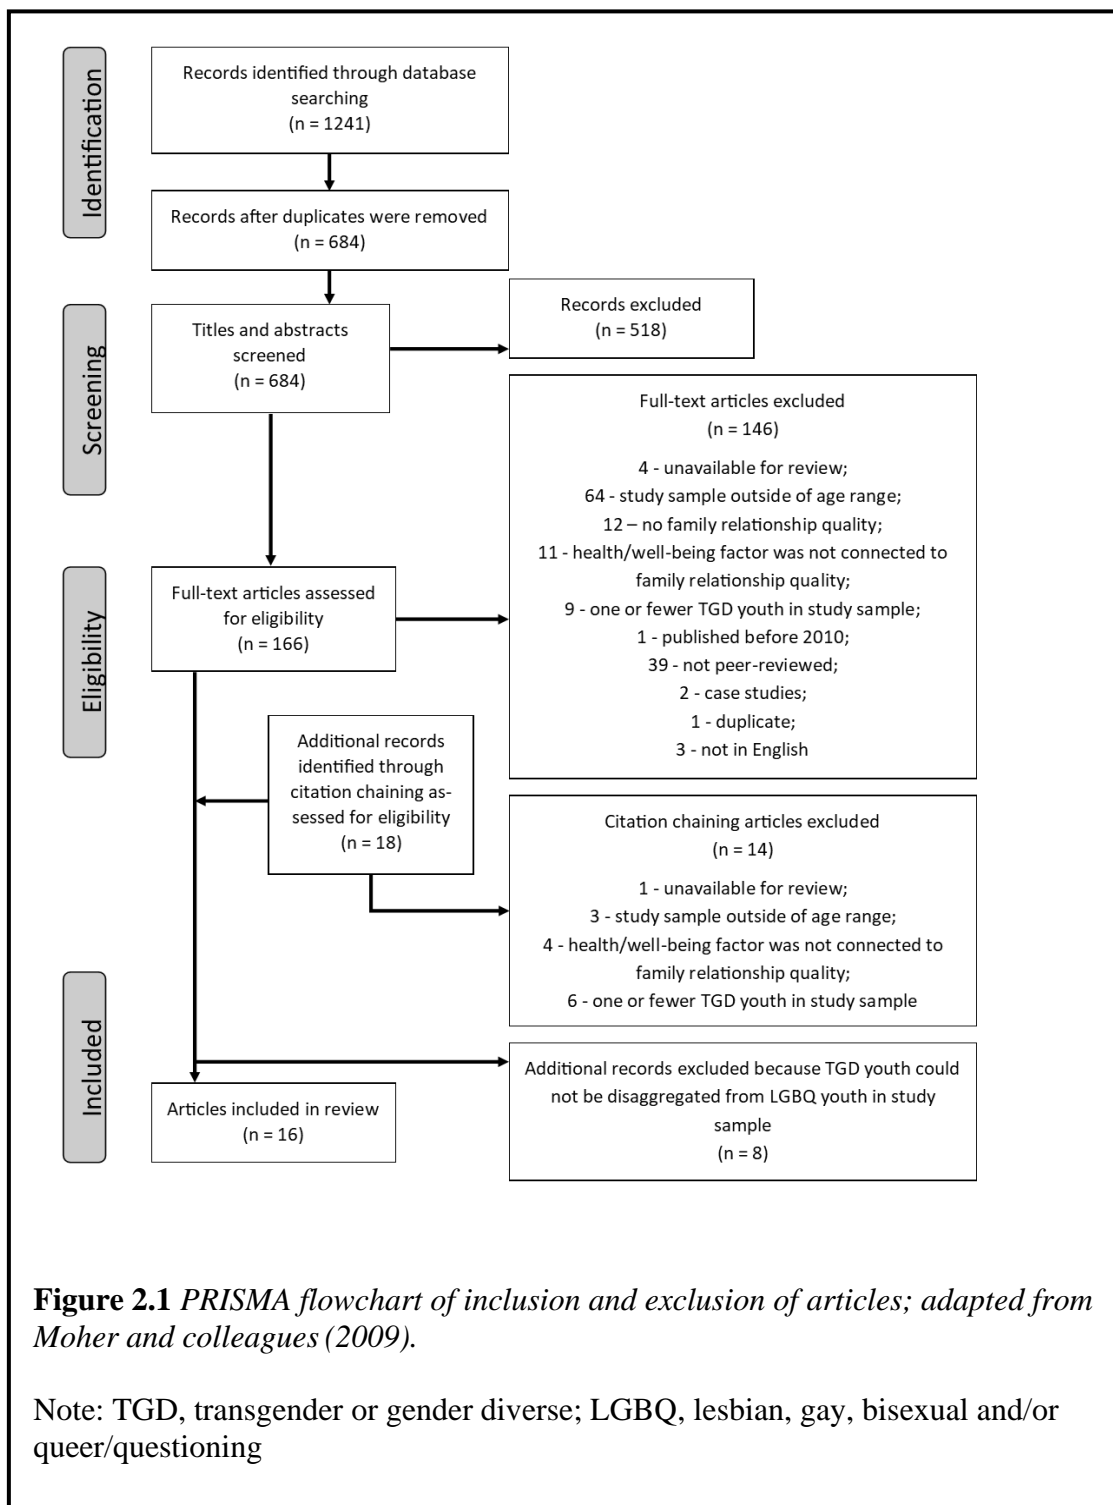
Identification

Records identified through database searching
(n = 1241)

Records after duplicates were removed
(n = 684)

Screening

Titles and abstracts screened
(n = 684)

Records excluded
(n = 518)

Full-text articles excluded
(n = 146)

4 - unavailable for review;
64 - study sample outside of age range;
12 – no family relationship quality;
11 - health/well-being factor was not connected to family relationship quality;
9 - one or fewer TGD youth in study sample;
1 - published before 2010;
39 - not peer-reviewed;
2 - case studies;
1 - duplicate;
3 - not in English

Eligibility

Full-text articles assessed for eligibility
(n = 166)

Additional records identified through citation chaining assessed for eligibility
(n = 18)

Citation chaining articles excluded
(n = 14)

1 - unavailable for review;
3 - study sample outside of age range;
4 - health/well-being factor was not connected to family relationship quality;
6 - one or fewer TGD youth in study sample

Included

Articles included in review
(n = 16)

Additional records excluded because TGD youth could not be disaggregated from LGBQ youth in study sample
(n = 8)

**Figure 2.1** *PRISMA flowchart of inclusion and exclusion of articles; adapted from Moher and colleagues (2009).*

Note: TGD, transgender or gender diverse; LGBQ, lesbian, gay, bisexual and/or queer/questioning